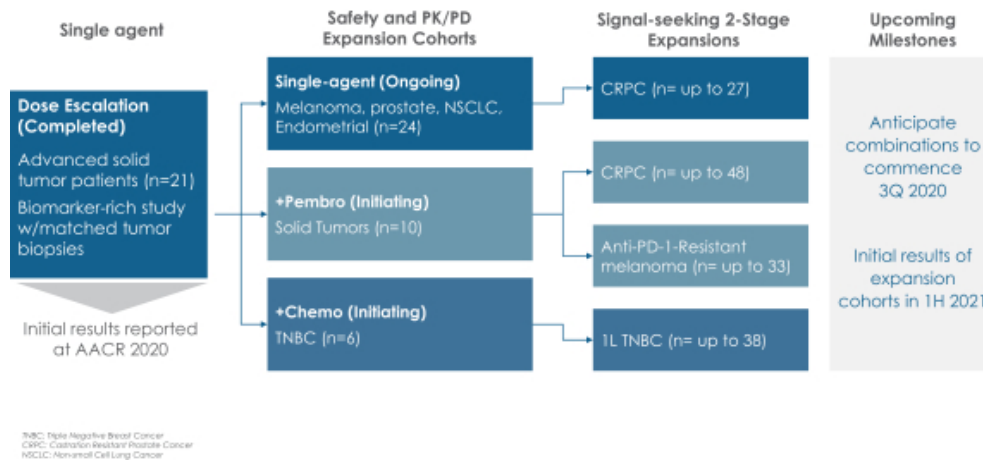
Single agent

Safety and PK/PD Expansion Cohorts

Signal-seeking 2-Stage Expansions

Upcoming Milestones

Dose Escalation (Completed)

Advanced solid tumor patients (n=21)

Biomarker-rich study w/matched tumor biopsies

Initial results reported at AACR 2020

Single-agent (Ongoing)

Melanoma, prostate, NSCLC, Endometrial (n=24)

+Pembro (Initiating)

Solid Tumors (n=10)

+Chemo (Initiating)

TNBC (n=6)

CRPC (n= up to 27)

CRPC (n= up to 48)

Anti-PD-1-Resistant melanoma (n= up to 33)

1L TNBC (n= up to 38)

Anticipate combinations to commence 3Q 2020

Initial results of expansion cohorts in 1H 2021

TNBC: Triple Negative Breast Cancer
CRPC: Castration Resistant Prostate Cancer
NSCLC: Nonsmall Cell Lung Cancer